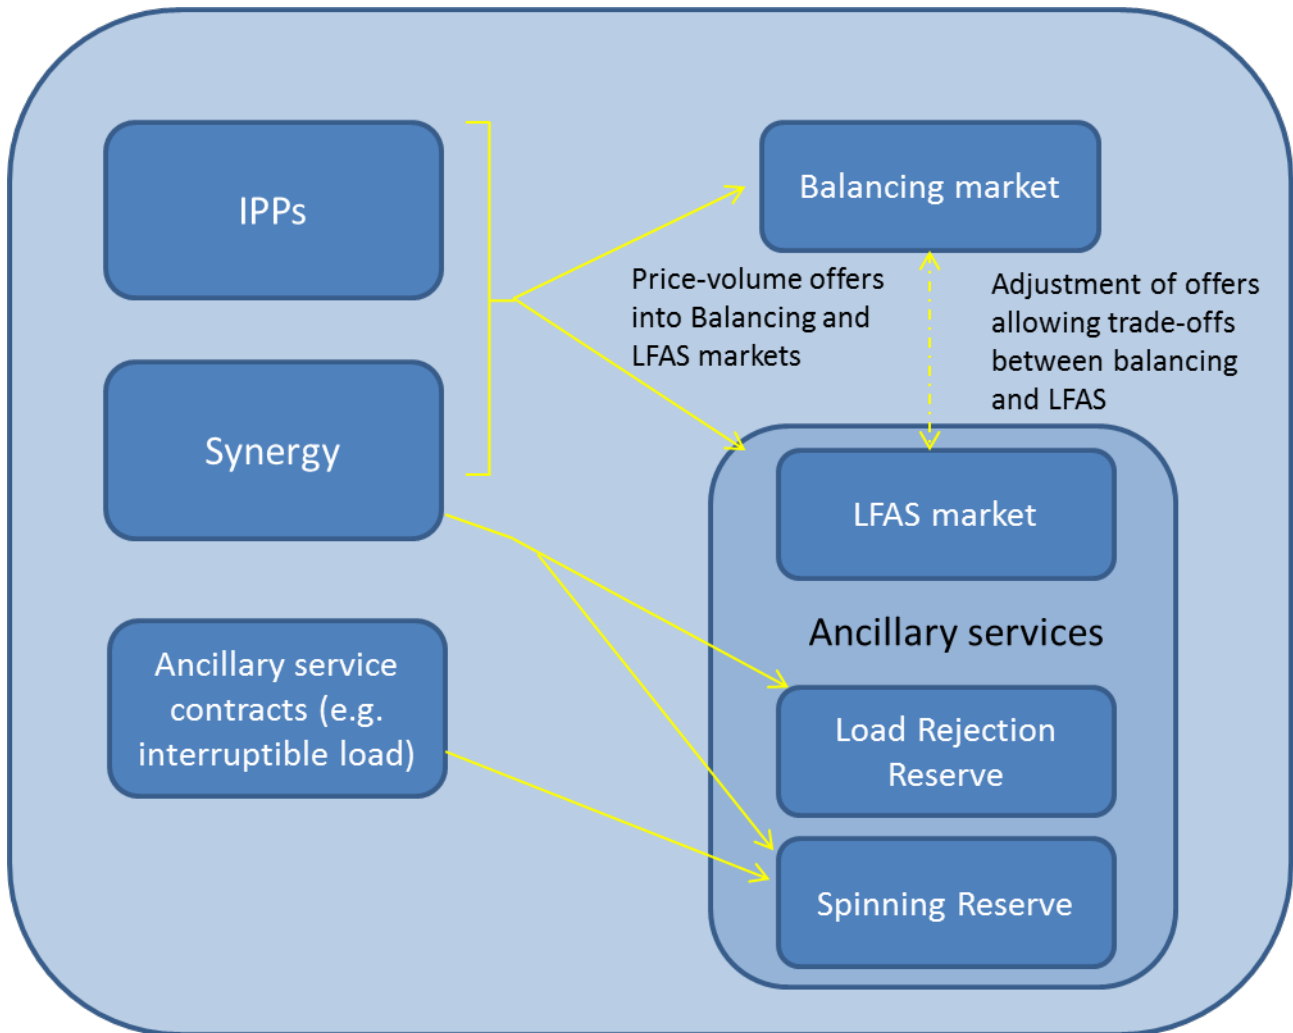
IPPs

Synergy

Ancillary service contracts (e.g. interruptible load)

Balancing market

Price-volume offers into Balancing and LFAS markets

Adjustment of offers allowing trade-offs between balancing and LFAS

LFAS market

Ancillary services

Load Rejection Reserve

Spinning Reserve